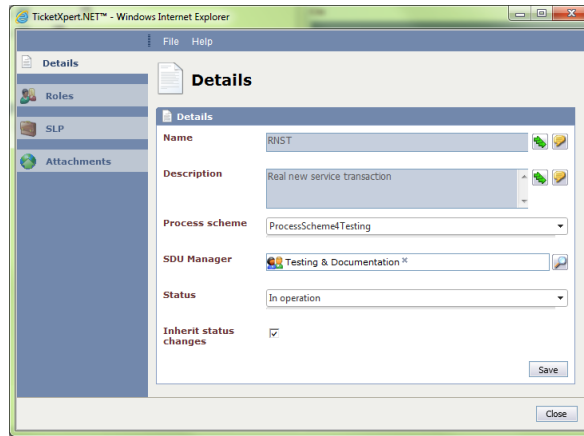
TicketXpert.NET™ - Windows Internet Explorer

File Help

Details

Roles

SLP

Attachments

Details

Details

Name

RNST

Description

Real new service transaction

Process scheme

ProcessScheme4Testing

SDU Manager

Testing & Documentation

Status

In operation

Inherit status changes

Save

Close